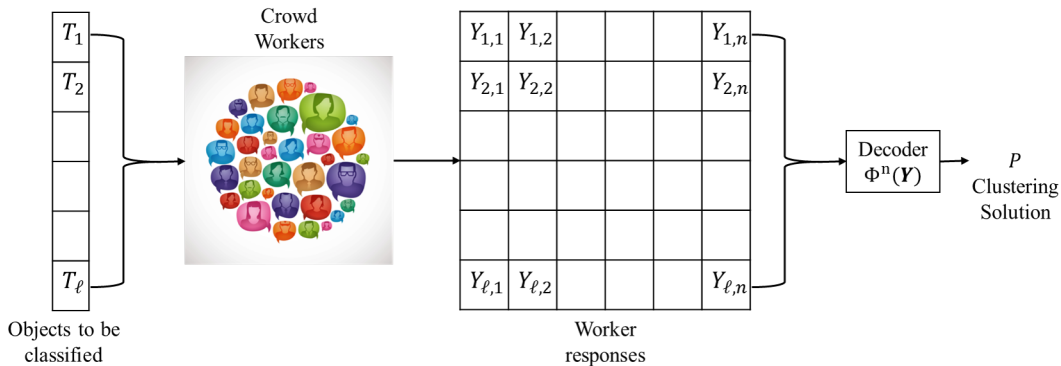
$T_1$
$T_2$
$T_\ell$
Objects to be classified

Crowd Workers

| $Y_{1,1}$ | $Y_{1,2}$ | | | | $Y_{1,n}$ |
|---|---|---|---|---|---|
| $Y_{2,1}$ | $Y_{2,2}$ | | | | $Y_{2,n}$ |
| | | | | | |
| | | | | | |
| | | | | | |
| $Y_{\ell,1}$ | $Y_{\ell,2}$ | | | | $Y_{\ell,n}$ |

Worker responses

Decoder
$\Phi^{n}(\boldsymbol{Y})$

$P$
Clustering Solution